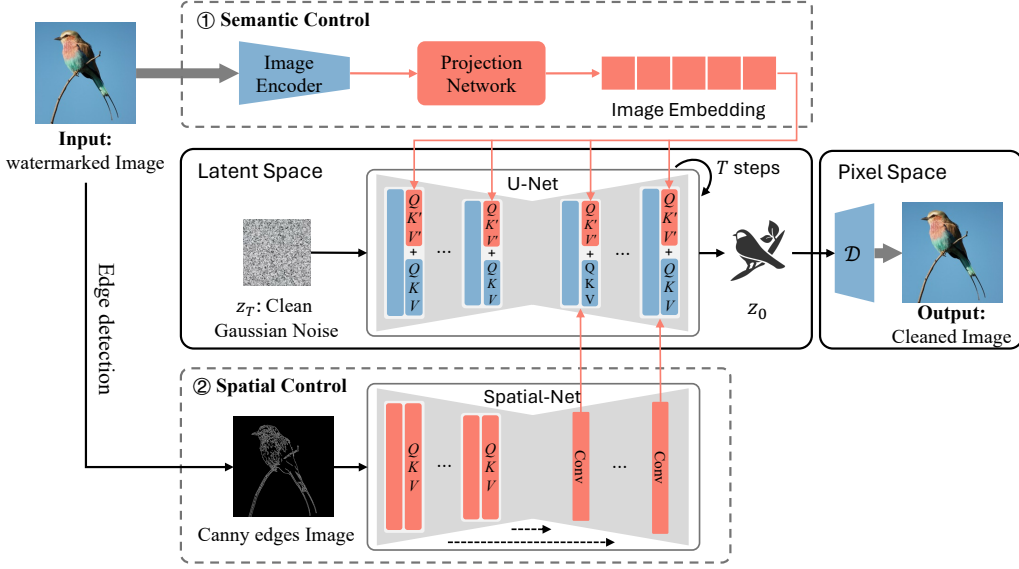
① Semantic Control

Image Encoder

Projection Network

Image Embedding

Input: watermarked Image

Latent Space

U-Net

$T$ steps

Pixel Space

$Q$ $K'$ $V'$ + $Q$ $K$ $V$

...

$Q$ $K'$ $V'$ + $Q$ $K$ $V$

$Q$ $K'$ $V'$ + Q K V

...

$Q$ $K'$ $V'$ + $Q$ $K$ $V$

$z_T$: Clean Gaussian Noise

$z_0$

$\mathcal{D}$

Output: Cleaned Image

Edge detection

② Spatial Control

Spatial-Net

$Q$ $K$ $V$

...

$Q$ $K$ $V$

Conv

...

Conv

Canny edges Image